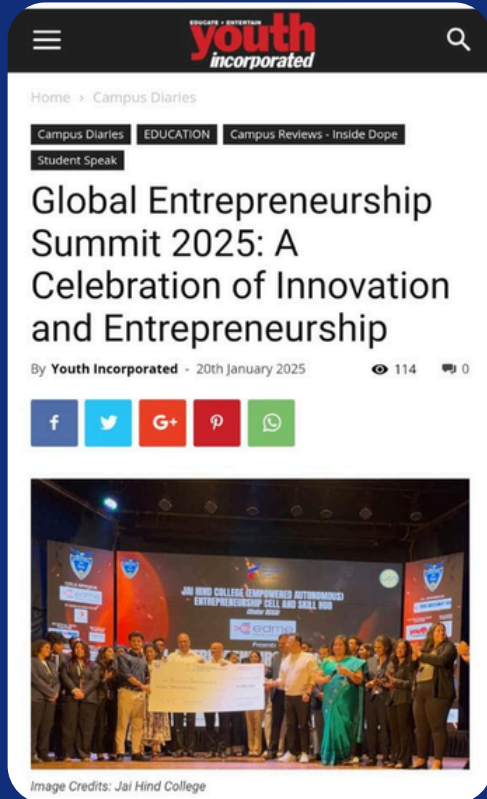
EDUCATE • ENTERTAIN
youth
incorporated

Home > Campus Diaries

Campus Diaries EDUCATION Campus Reviews - Inside Dope Student Speak

Global Entrepreneurship Summit 2025: A Celebration of Innovation and Entrepreneurship

By Youth Incorporated - 20th January 2025 114 0

f G+

JAI HIND COLLEGE (EMPOWERED AUTONOMOUS) ENTREPRENEURSHIP CELL AND SKILL HUB

edmo

Image Credits: Jai Hind College